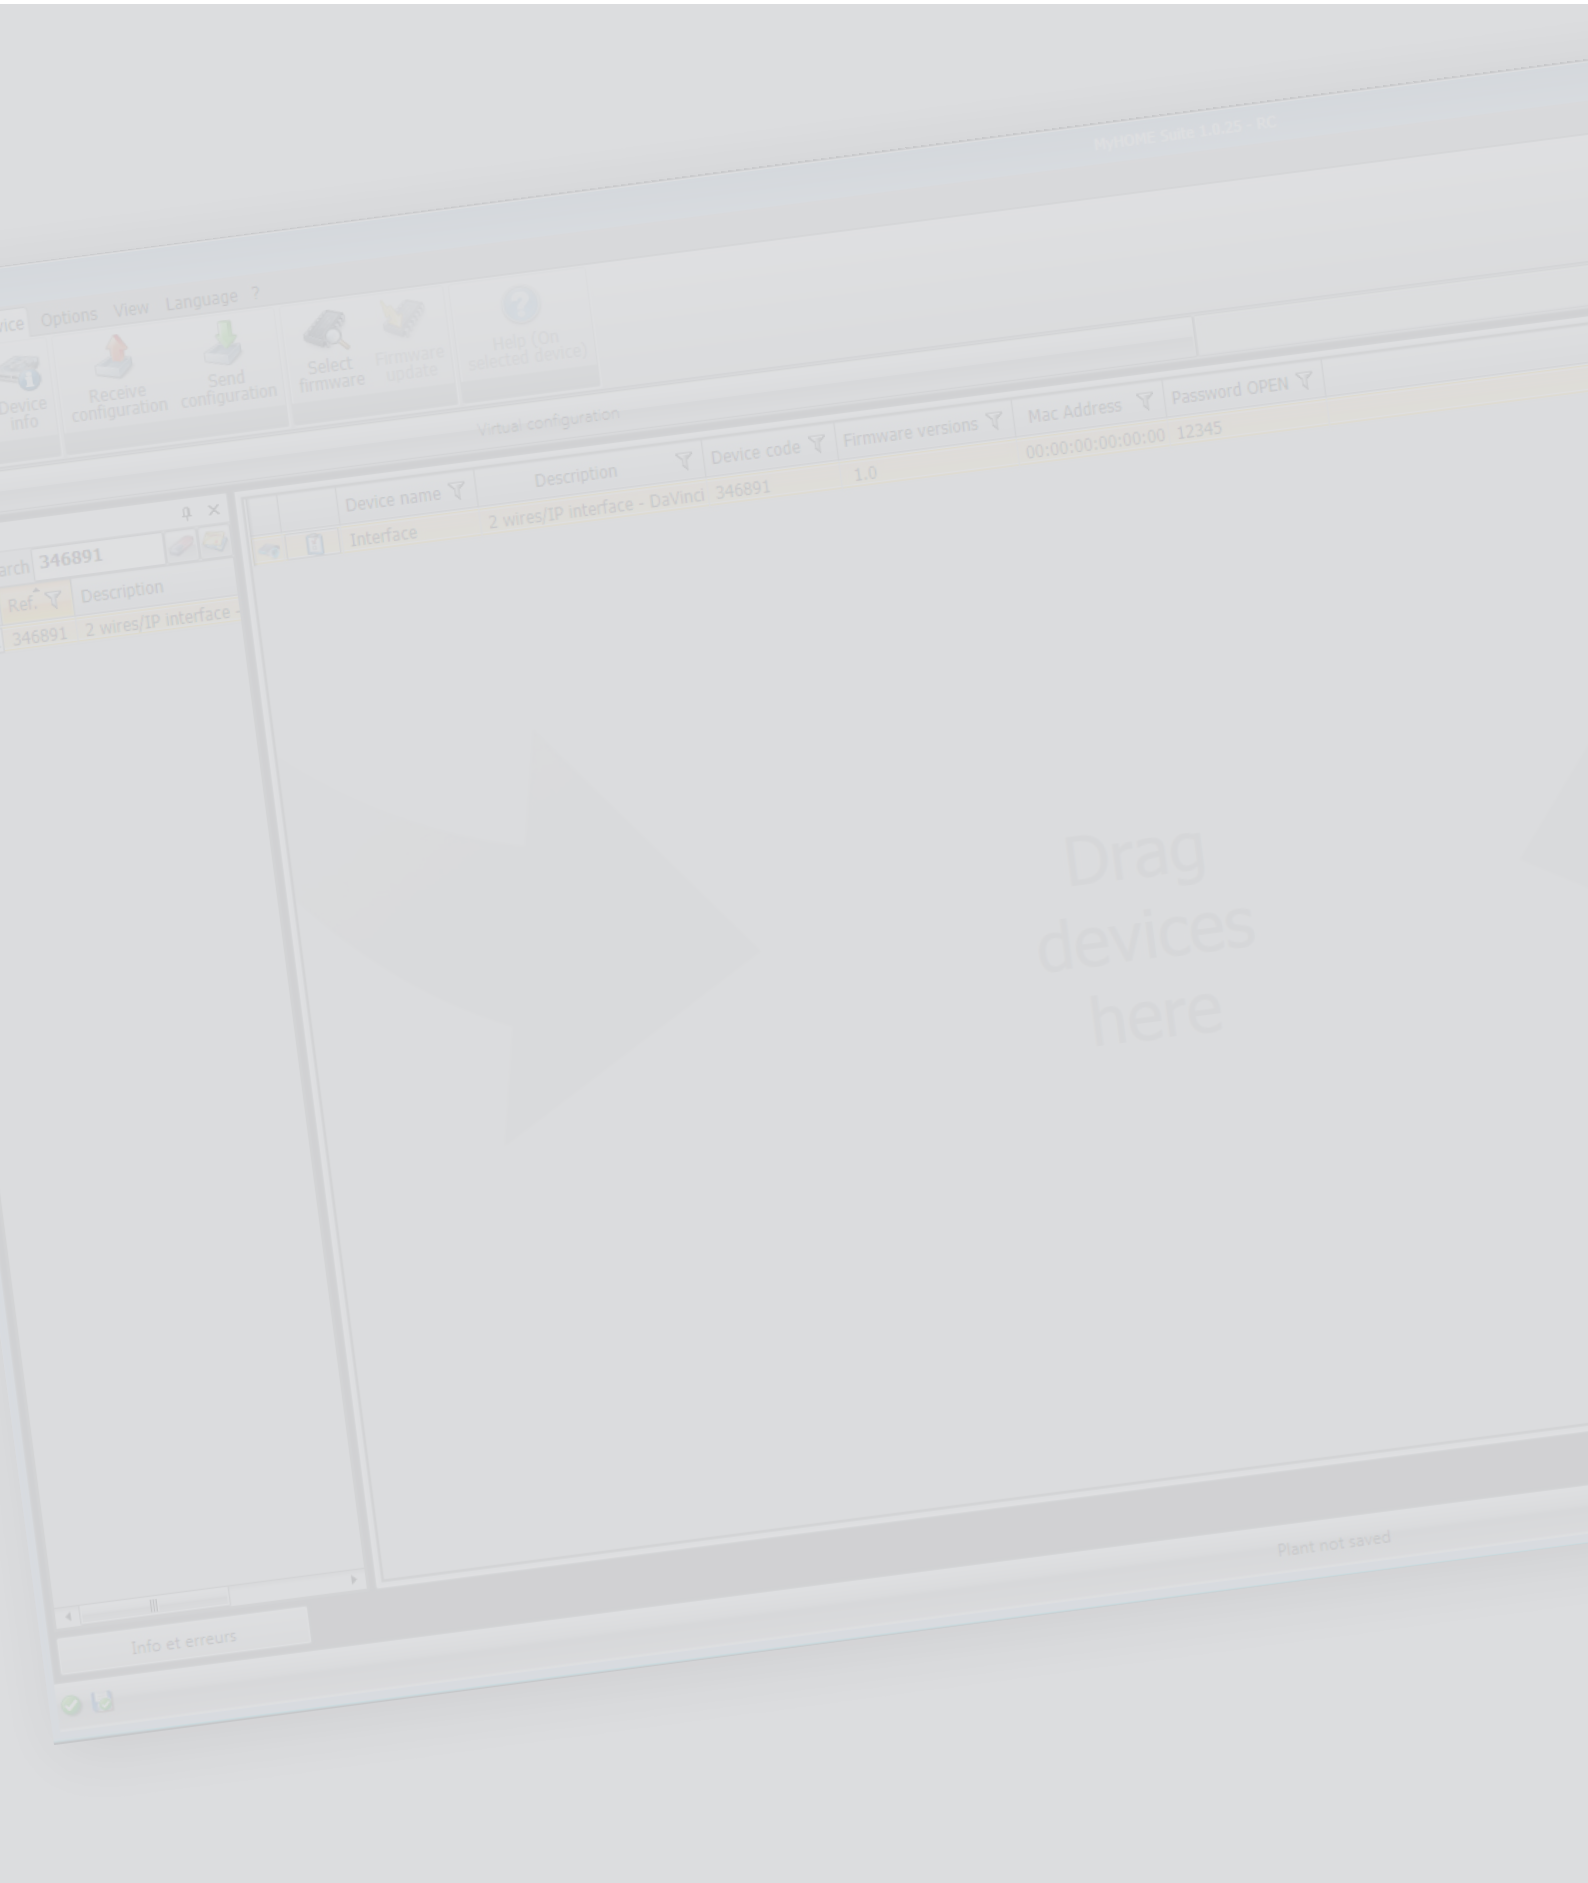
MyHOME Suite 1.9.25 - PC

vice Options View Language ?

Device info

Receive configuration

Send configuration

Select firmware

Firmware update

Help (On selected device)

Virtual configuration

arch 346891

Ref. Description

346891 2 wires/IP interface -

| | | Device name | Description | Device code | Firmware versions | Mac Address | Password OPEN |
|---|---|---|---|---|---|---|---|
| | | Interface | 2 wires/IP interface - DaVinci | 346891 | 1.0 | 00:00:00:00:00:00 | 12345 |

Drag devices here

Info et erreurs

Plant not saved